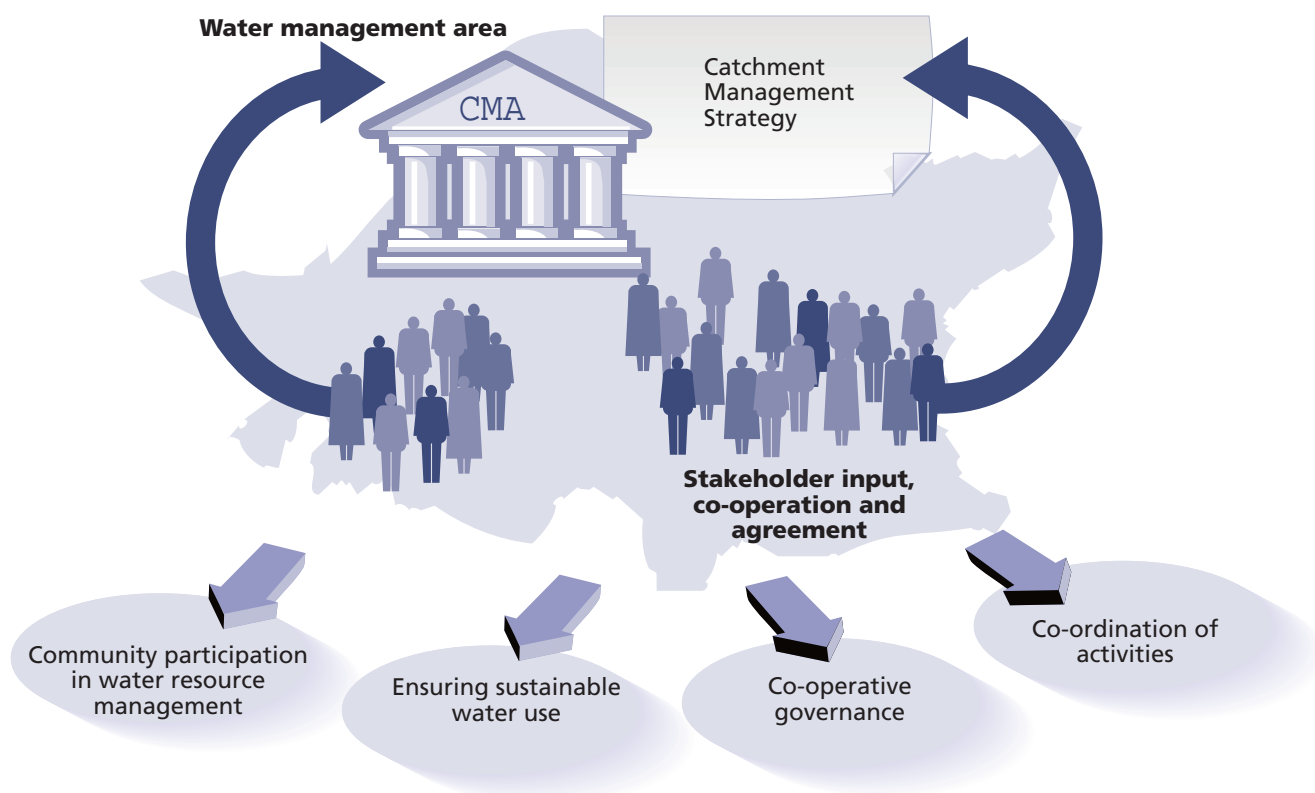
Water management area

CMA

Catchment Management Strategy

Stakeholder input, co-operation and agreement

Community participation in water resource management

Ensuring sustainable water use

Co-operative governance

Co-ordination of activities